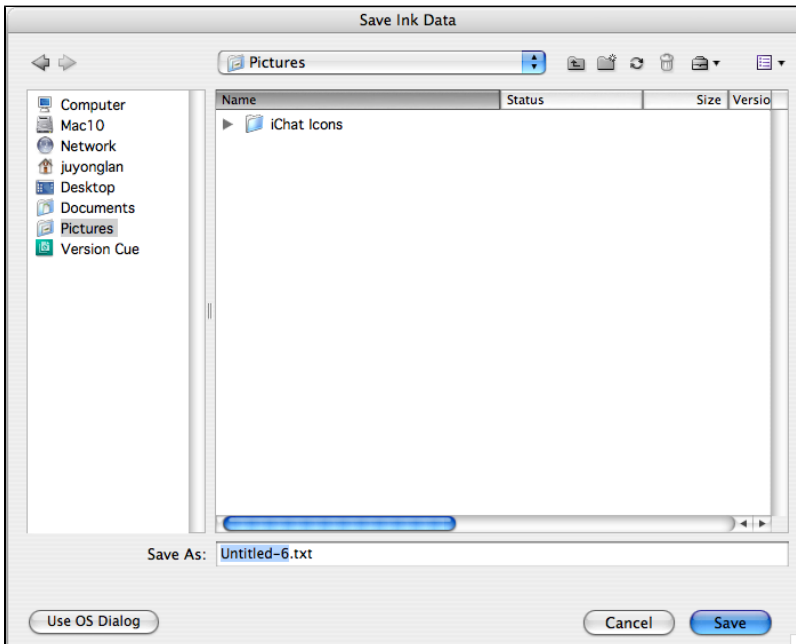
Save Ink Data

Pictures

Computer
Mac10
Network
juyonglan
Desktop
Documents
Pictures
Version Cue

| Name | Status | Size | Versio |
|---|---|---|---|
| iChat Icons | | | |

Save As: Untitled-6.txt

Use OS Dialog

Cancel

Save